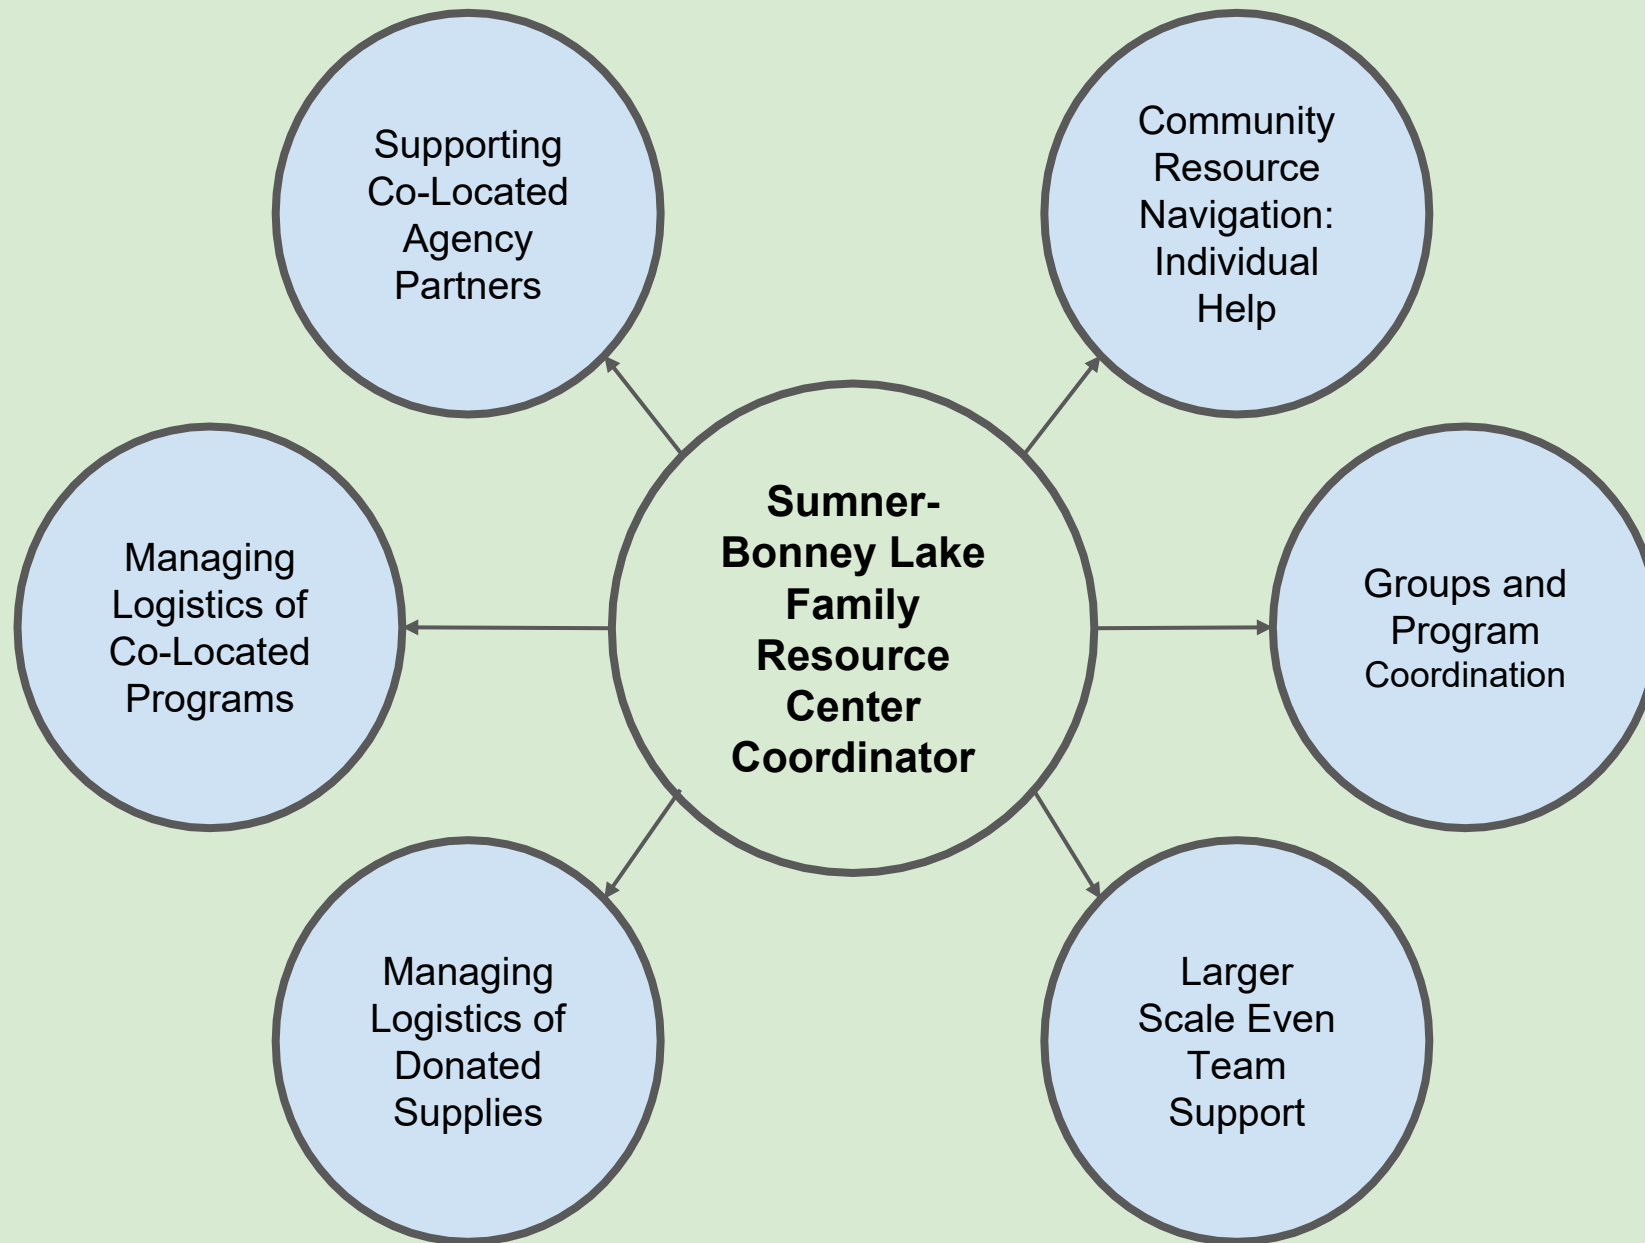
Supporting Co-Located Agency Partners

Community Resource Navigation: Individual Help

Managing Logistics of Co-Located Programs

Sumner-Bonney Lake Family Resource Center Coordinator

Groups and Program Coordination

Managing Logistics of Donated Supplies

Larger Scale Even Team Support